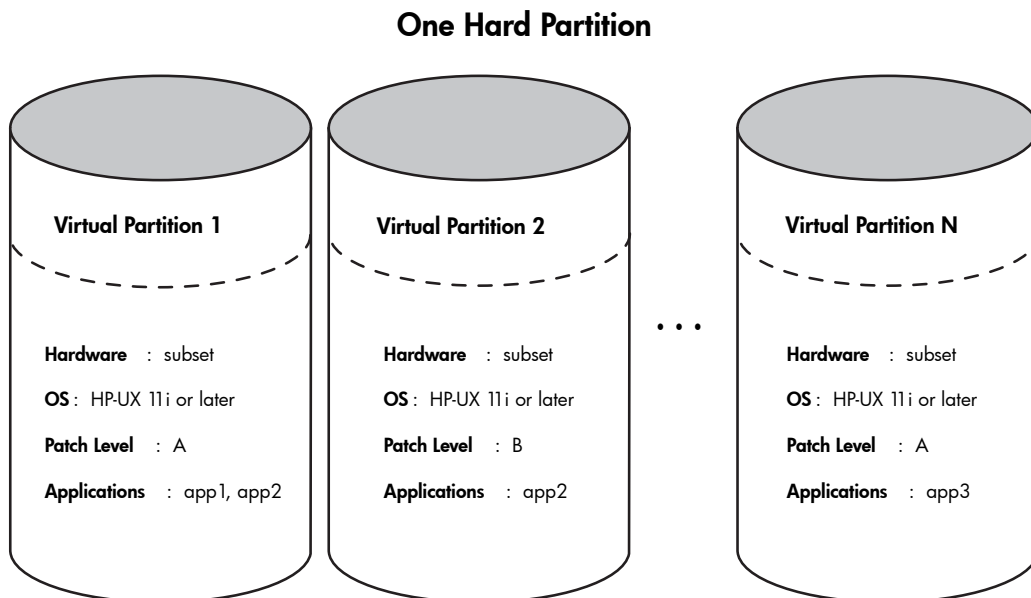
One Hard Partition

Virtual Partition 1

Hardware : subset

OS : HP-UX 11i or later

Patch Level : A

Applications : app1, app2

Virtual Partition 2

Hardware : subset

OS : HP-UX 11i or later

Patch Level : B

Applications : app2

. . .

Virtual Partition N

Hardware : subset

OS : HP-UX 11i or later

Patch Level : A

Applications : app3